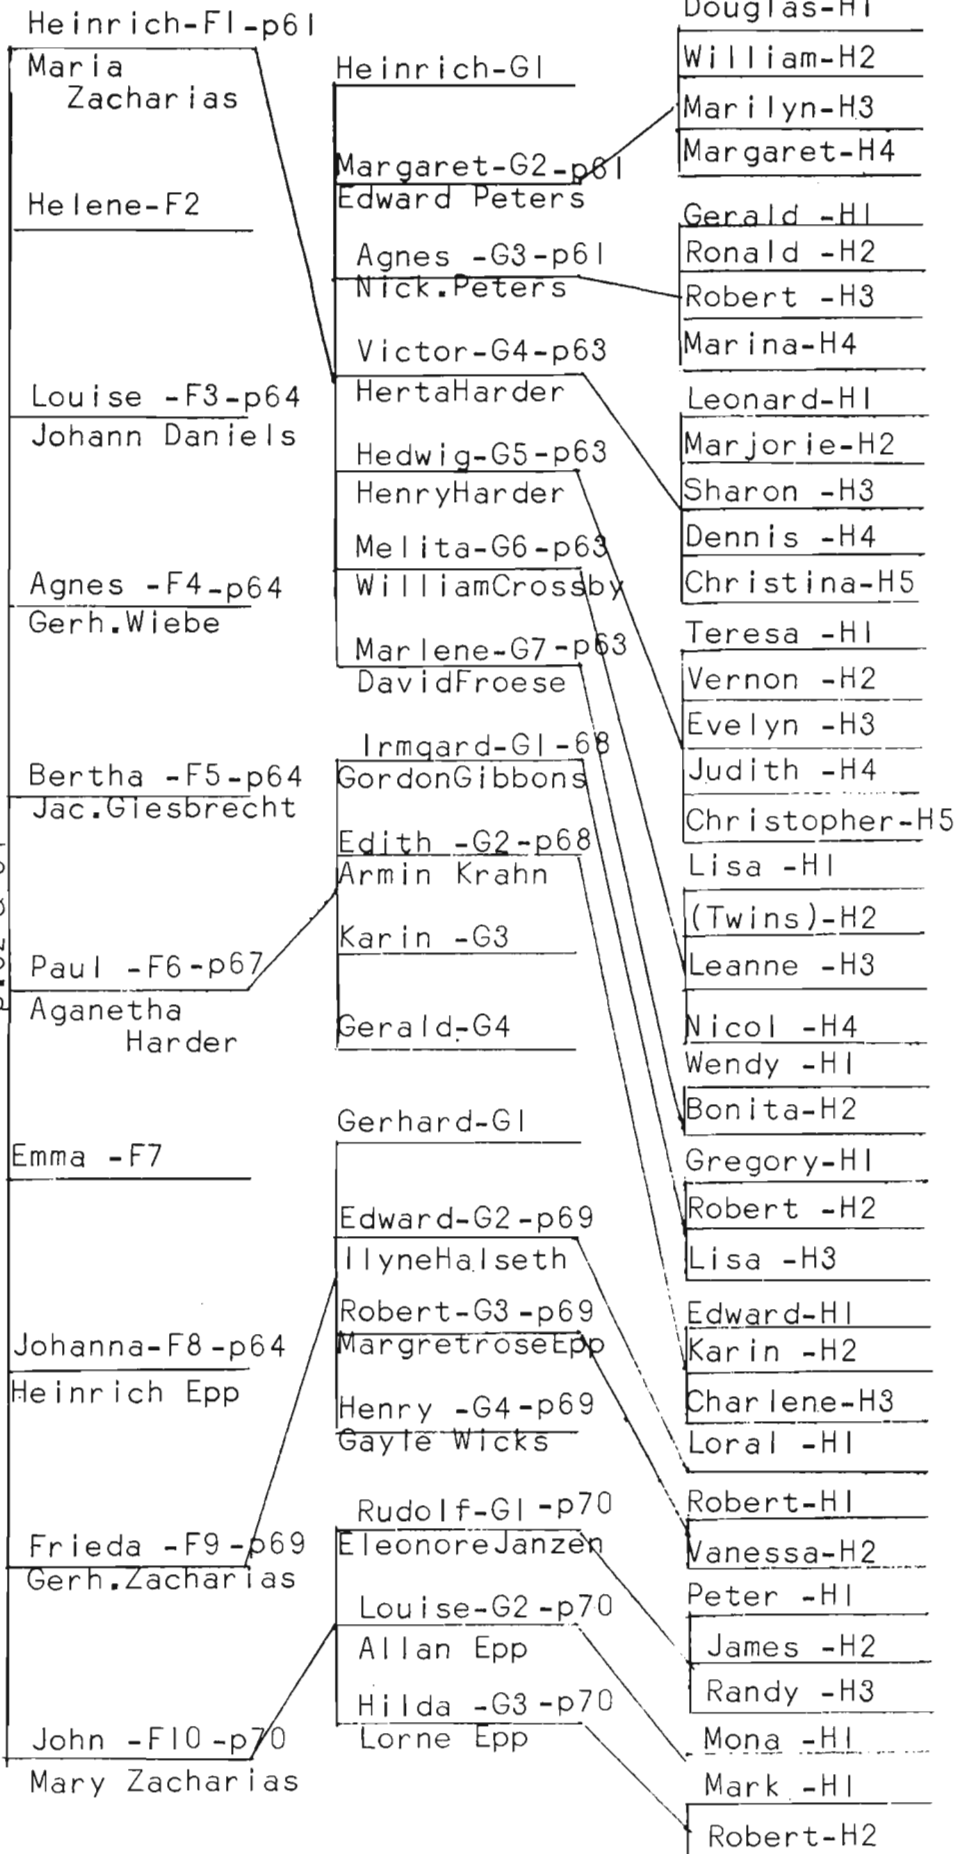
Heinrich-F1-p61
Maria
Zacharias

Helene-F2

Louise -F3-p64
Johann Daniels

Agnes -F4-p64
Gerh.Wiebe

Bertha -F5-p64
Jac.Giesbrecht

Paul -F6-p67
Aganetha
Harder

Emma -F7

Johanna-F8-p64
Heinrich Epp

Frieda -F9-p69
Gerh.Zacharias

John -F10-p70
Mary Zacharias

Heinrich-G1

Margaret-G2-p61
Edward Peters

Agnes -G3-p61
Nick.Peters

Victor-G4-p63
HertaHarder

Hedwig-G5-p63
HenryHarder

Melita-G6-p63
WilliamCrossby

Marlene-G7-p63
DavidFroese

Irmgard-G1-68
GordonGibbons

Edith -G2-p68
Armin Krahn

Karin -G3

Gerald-G4

Gerhard-G1

Edward-G2-p69
IlyneHalseth

Robert-G3-p69
MargretroseEpp

Henry -G4-p69
Gayle Wicks

Rudolf-G1-p70
EleonoreJanzen

Louise-G2-p70
Allan Epp

Hilda -G3-p70
Lorne Epp

Douglas-H1
William-H2
Marilyn-H3
Margaret-H4

Gerald -H1
Ronald -H2
Robert -H3
Marina-H4

Leonard-H1
Marjorie-H2
Sharon -H3
Dennis -H4
Christina-H5

Teresa -H1
Vernon -H2
Evelyn -H3
Judith -H4
Christopher-H5

Lisa -H1
(Twins)-H2
Leanne -H3
Nicol -H4

Wendy -H1
Bonita-H2

Gregory-H1
Robert -H2
Lisa -H3

Edward-H1
Karin -H2
Charlene-H3

Loral -H1

Robert-H1
Vanessa-H2

Peter -H1
James -H2
Randy -H3

Mona -H1

Mark -H1
Robert-H2